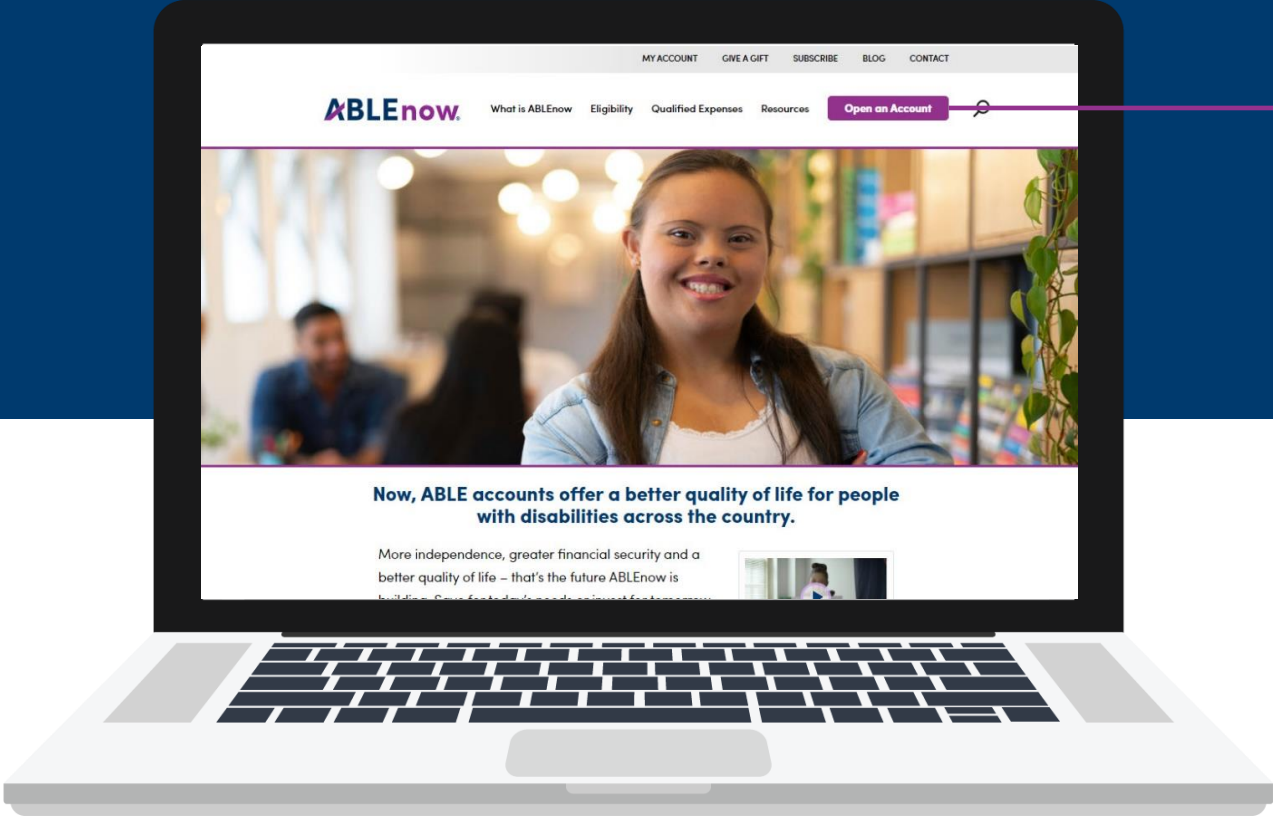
MY ACCOUNT GIVE A GIFT SUBSCRIBE BLOG CONTACT

ABLEnow.

What is ABLEnow Eligibility Qualified Expenses Resources Open an Account

Now, ABLE accounts offer a better quality of life for people with disabilities across the country.

More independence, greater financial security and a better quality of life – that's the future ABLEnow is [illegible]